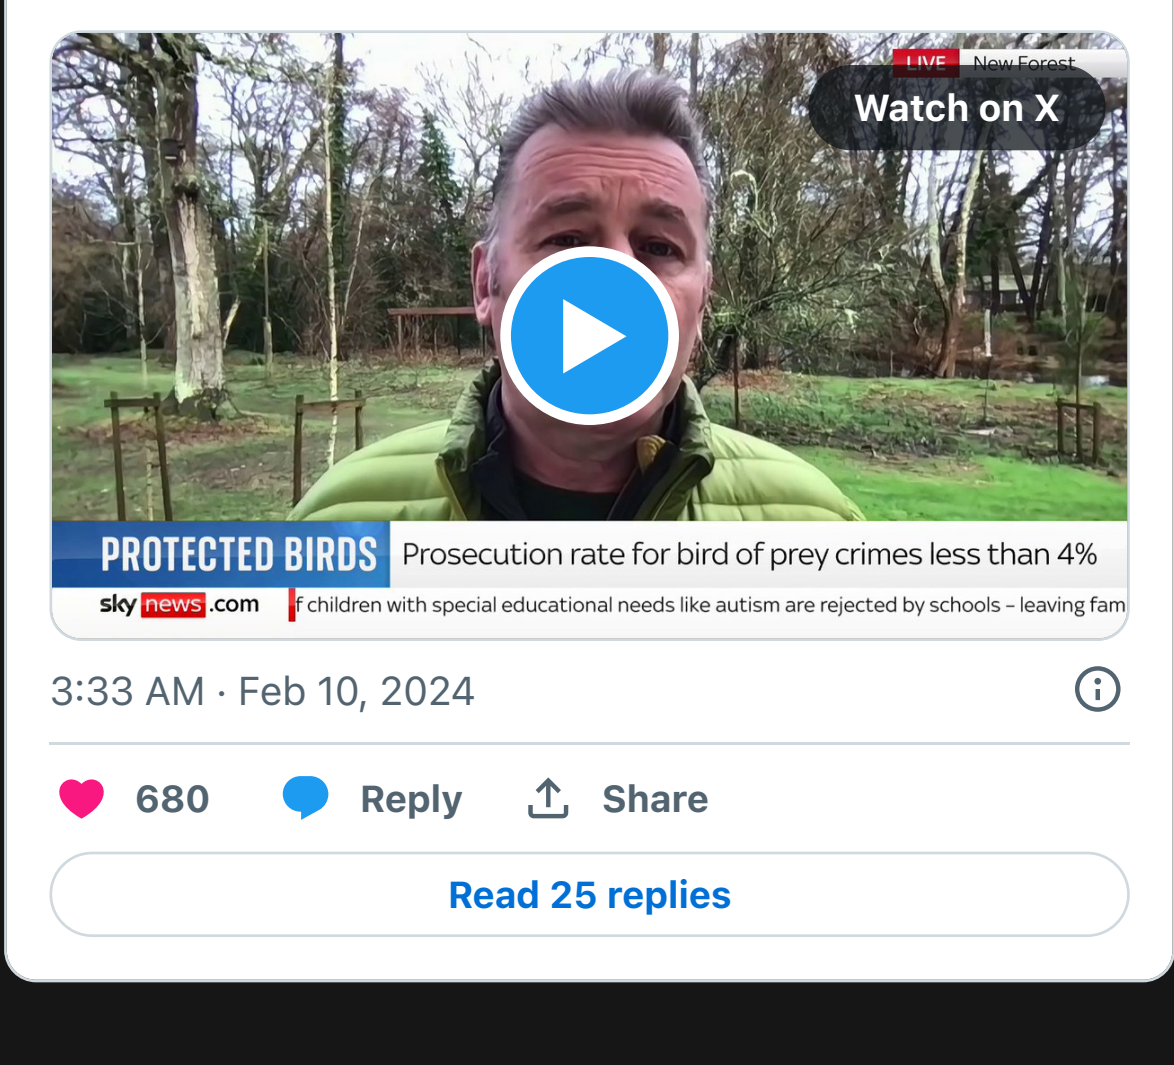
LIVE New Forest

Watch on X

PROTECTED BIRDS Prosecution rate for bird of prey crimes less than 4%

sky news .com

f children with special educational needs like autism are rejected by schools – leaving fam

3:33 AM · Feb 10, 2024

680 Reply Share

Read 25 replies